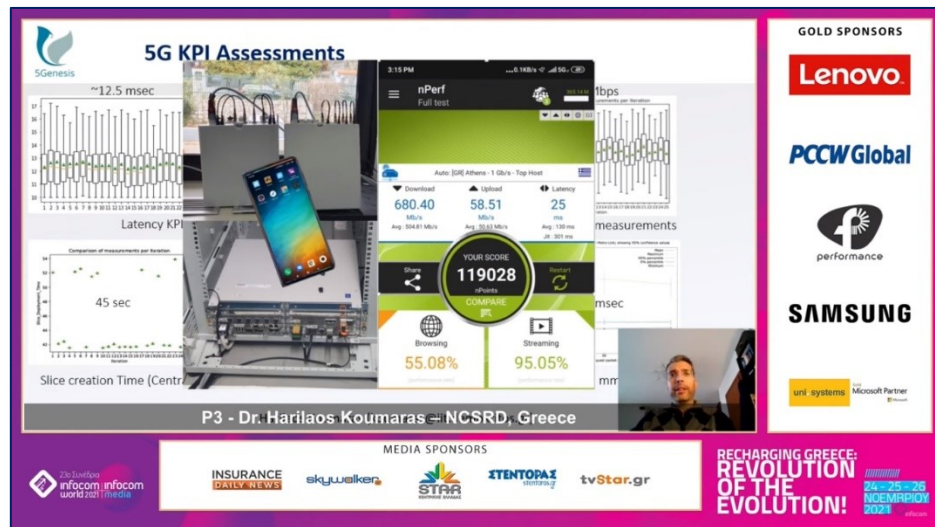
5Genesis

5G KPI Assessments

~12.5 msec

Latency KPI

Comparison of measurements per iteration

45 sec

Slice creation Time (Centr

bps

measurements

msec

mm

3:15 PM

nPerf

Full test

Auto: [GR] Athens - 1 Gb/s - Top Host

Download

680.40

Mb/s

Avg : 504.81 Mb/s

Upload

58.51

Mb/s

Avg : 50.63 Mb/s

Latency

25

ms

Avg : 130 ms

Jit : 301 ms

Share

YOUR SCORE

119028

nPoints

COMPARE

Restart

Browsing

55.08%

Streaming

95.05%

P3 - Dr. Harilaos Koumaras - NCSRD, Greece

GOLD SPONSORS

Lenovo

PCCW Global

performance

SAMSUNG

uni systems

Microsoft Partner

MEDIA SPONSORS

INSURANCE DAILY NEWS

skywalker

STAR

ΞΤΕΝΤΟΡΑΣ

tvStar.gr

23ο Συνέδριο

infocom world 2021

infocom media

RECHARGING GREECE: REVOLUTION OF THE EVOLUTION!

24 - 25 - 26 ΝΟΕΜΒΡΙΟΥ 2021

infocom